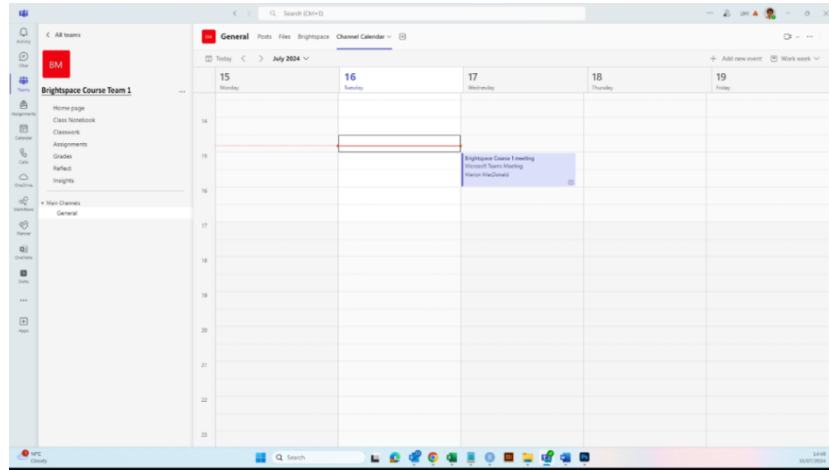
Search (Ctrl+E)

Activity
Chat
Teams
Assignments
Calendar
Calls
OneDrive
Workflows
Planner
OneNote
Shifts
...
Apps

< All teams

BM

Brightspace Course Team 1 ...

Home page
Class Notebook
Classwork
Assignments
Grades
Reflect
Insights

Main Channels
General

BM General Posts Files Brightspace Channel Calendar

Today < > July 2024

+ Add new event Work week

| | 15 Monday | 16 Tuesday | 17 Wednesday | 18 Thursday | 19 Friday |
|---|---|---|---|---|---|
| 14 | | | | | |
| 15 | | | Brightspace Course 1 meeting Microsoft Teams Meeting Marion MacDonald | | |
| 16 | | | | | |
| 17 | | | | | |
| 18 | | | | | |
| 19 | | | | | |
| 20 | | | | | |
| 21 | | | | | |
| 22 | | | | | |
| 23 | | | | | |

14°C Cloudy

Search

14:48 16/07/2024